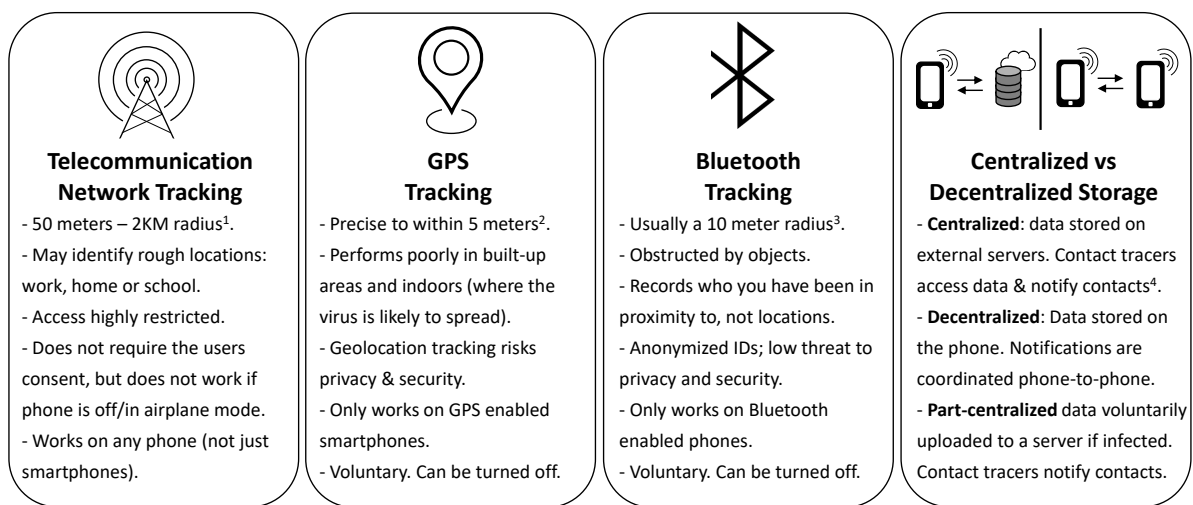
Telecommunication Network Tracking

- 50 meters – 2KM radius$^1$.
- May identify rough locations: work, home or school.
- Access highly restricted.
- Does not require the users consent, but does not work if phone is off/in airplane mode.
- Works on any phone (not just smartphones).

GPS Tracking

- Precise to within 5 meters$^2$.
- Performs poorly in built-up areas and indoors (where the virus is likely to spread).
- Geolocation tracking risks privacy & security.
- Only works on GPS enabled smartphones.
- Voluntary. Can be turned off.

Bluetooth Tracking

- Usually a 10 meter radius$^3$.
- Obstructed by objects.
- Records who you have been in proximity to, not locations.
- Anonymized IDs; low threat to privacy and security.
- Only works on Bluetooth enabled phones.
- Voluntary. Can be turned off.

Centralized vs Decentralized Storage

- **Centralized**: data stored on external servers. Contact tracers access data & notify contacts$^4$.
- **Decentralized**: Data stored on the phone. Notifications are coordinated phone-to-phone.
- **Part-centralized** data voluntarily uploaded to a server if infected. Contact tracers notify contacts.